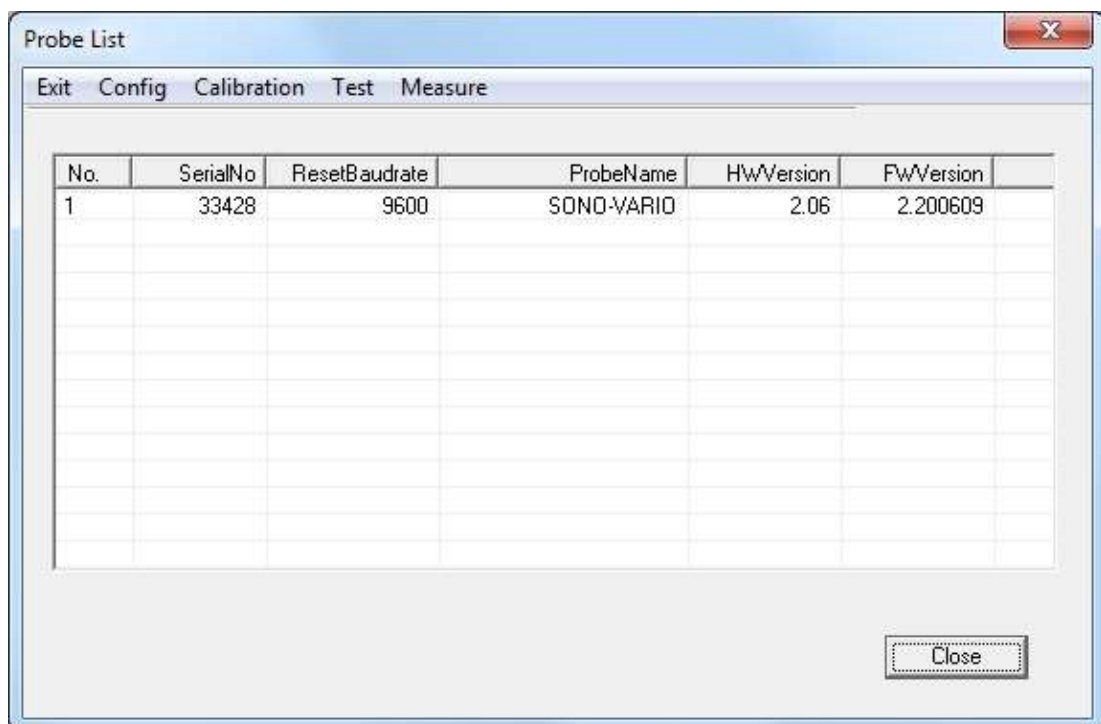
Probe List

Exit Config Calibration Test Measure

| No. | SerialNo | ResetBaudrate | ProbeName | HWVersion | FWVersion |
|---|---|---|---|---|---|
| 1 | 33428 | 9600 | SONO-VARIO | 2.06 | 2.200609 |

Close